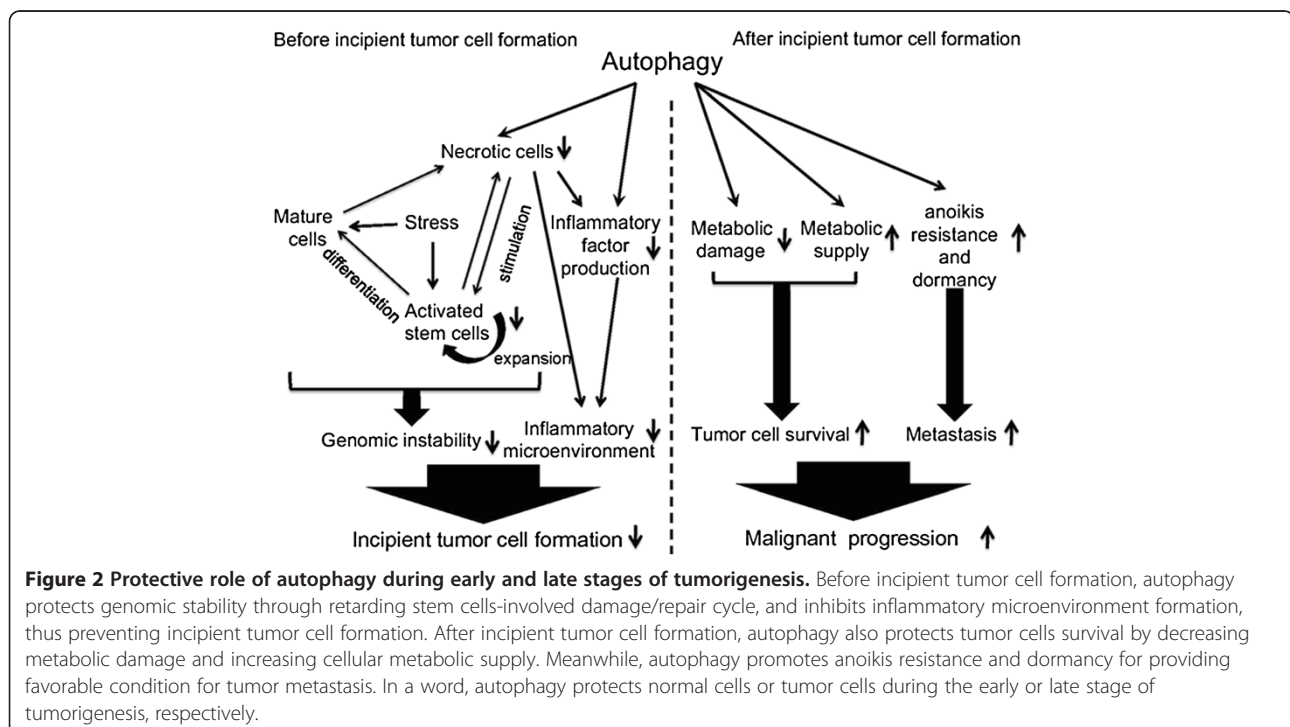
Before incipient tumor cell formation

After incipient tumor cell formation

Autophagy

Necrotic cells ↓

Mature cells

Stress

stimulation

differentiation

Activated stem cells ↓

expansion

Inflammatory factor production ↓

Metabolic damage ↓

Metabolic supply ↑

anoikis resistance and dormancy ↑

Genomic instability ↓

Inflammatory microenvironment ↓

Tumor cell survival ↑

Metastasis ↑

Incipient tumor cell formation ↓

Malignant progression ↑

**Figure 2 Protective role of autophagy during early and late stages of tumorigenesis.** Before incipient tumor cell formation, autophagy protects genomic stability through retarding stem cells-involved damage/repair cycle, and inhibits inflammatory microenvironment formation, thus preventing incipient tumor cell formation. After incipient tumor cell formation, autophagy also protects tumor cells survival by decreasing metabolic damage and increasing cellular metabolic supply. Meanwhile, autophagy promotes anoikis resistance and dormancy for providing favorable condition for tumor metastasis. In a word, autophagy protects normal cells or tumor cells during the early or late stage of tumorigenesis, respectively.